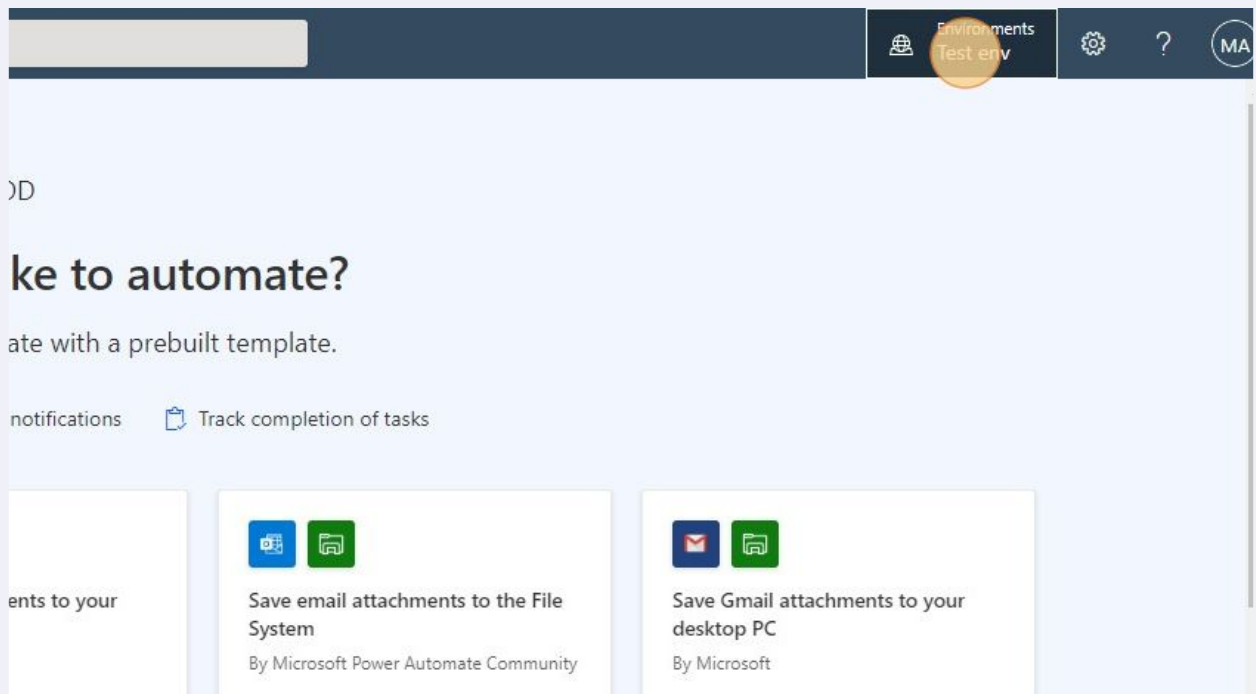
Environments
Test env

?

MA

)D

ke to automate?

ate with a prebuilt template.

notifications

Track completion of tasks

ents to your

Save email attachments to the File System
By Microsoft Power Automate Community

Save Gmail attachments to your desktop PC
By Microsoft